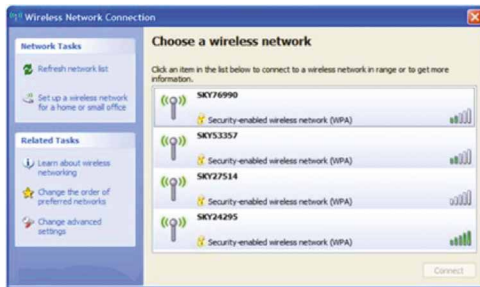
Wireless Network Connection

Network Tasks

Refresh network list

Set up a wireless network for a home or small office

Related Tasks

Learn about wireless networking

Change the order of preferred networks

Change advanced settings

Choose a wireless network

Click an item in the list below to connect to a wireless network in range or to get more information.

SKY76990
Security-enabled wireless network (WPA)

SKY53357
Security-enabled wireless network (WPA)

SKY27514
Security-enabled wireless network (WPA)

SKY24295
Security-enabled wireless network (WPA)

Connect